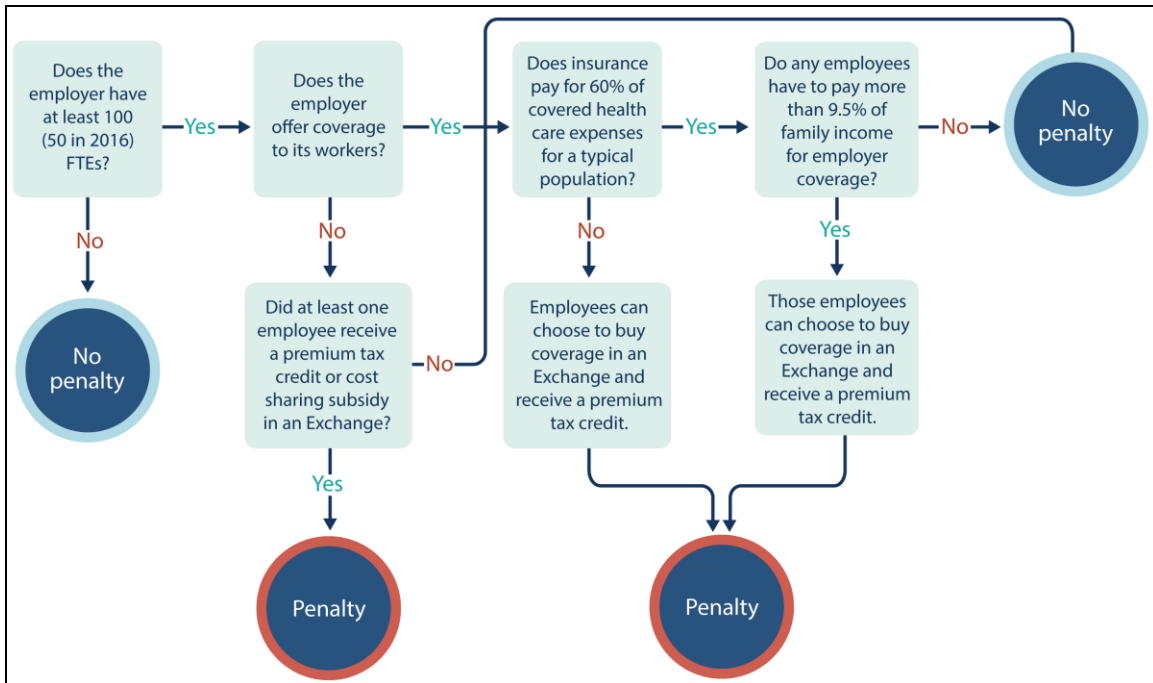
Does the employer have at least 100 (50 in 2016) FTEs?

Yes

Does the employer offer coverage to its workers?

Yes

Does insurance pay for 60% of covered health care expenses for a typical population?

Yes

Do any employees have to pay more than 9.5% of family income for employer coverage?

No

No penalty

No

No penalty

No

Did at least one employee receive a premium tax credit or cost sharing subsidy in an Exchange?

No

No

Employees can choose to buy coverage in an Exchange and receive a premium tax credit.

Yes

Those employees can choose to buy coverage in an Exchange and receive a premium tax credit.

Yes

Penalty

Penalty